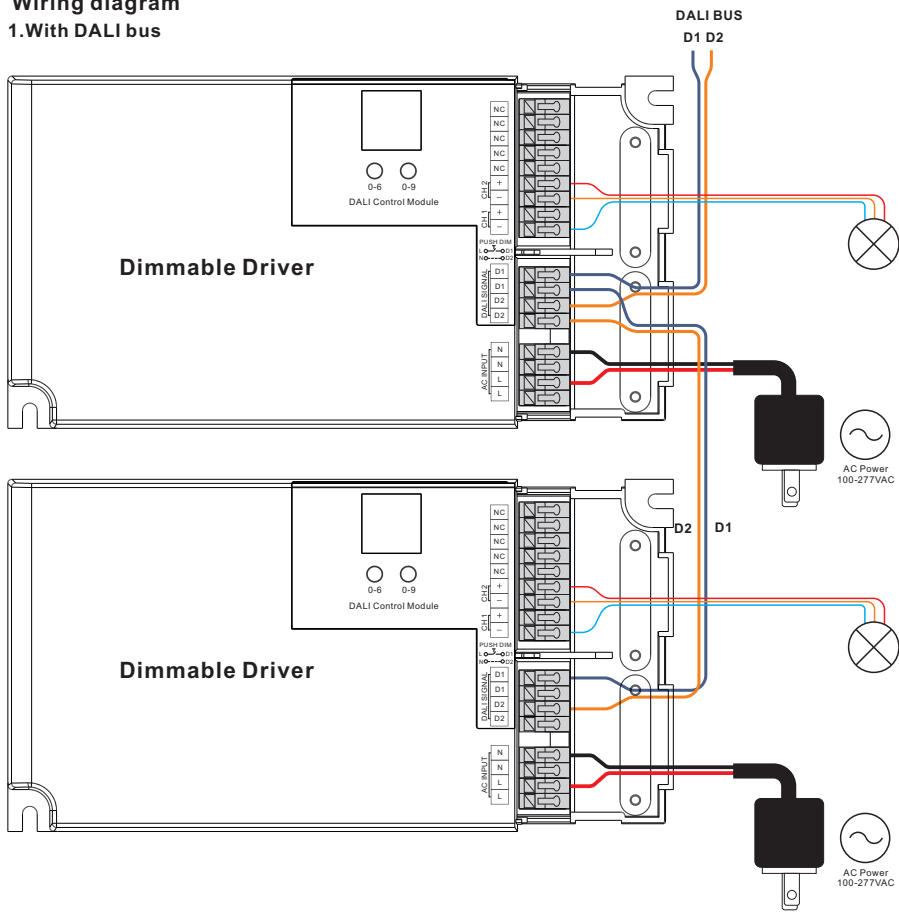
Wiring diagram
1.With DALI bus

DALI BUS
D1 D2

NC
NC
NC
NC
NC
0-6 0-9
DALI Control Module
CH 2 + –
CH 1 + –
PUSH DIM
L D1
N D2
Dimmable Driver
DALI SIGNAL D1 D1 D2 D2
AC INPUT N N L L

AC Power 100-277VAC

D2 D1

NC
NC
NC
NC
NC
0-6 0-9
DALI Control Module
CH 2 + –
CH 1 + –
PUSH DIM
L D1
N D2
Dimmable Driver
DALI SIGNAL D1 D1 D2 D2
AC INPUT N N L L

AC Power 100-277VAC